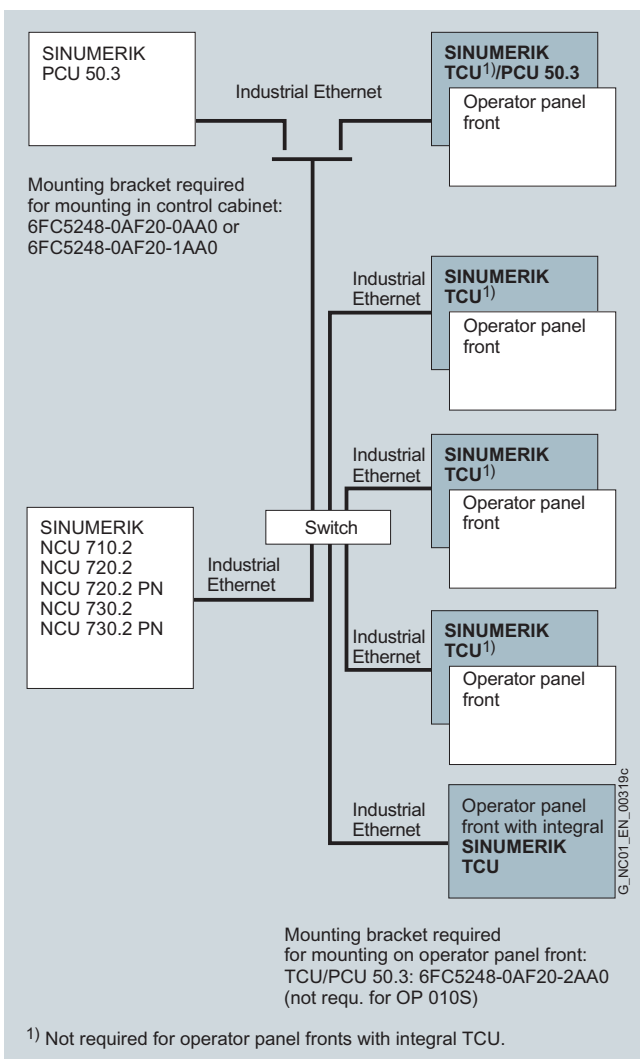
SINUMERIK PCU 50.3

Industrial Ethernet

SINUMERIK TCU$^{1)}$/PCU 50.3

Operator panel front

Mounting bracket required for mounting in control cabinet: 6FC5248-0AF20-0AA0 or 6FC5248-0AF20-1AA0

Industrial Ethernet

SINUMERIK TCU$^{1)}$

Operator panel front

Industrial Ethernet

SINUMERIK TCU$^{1)}$

Operator panel front

SINUMERIK NCU 710.2 NCU 720.2 NCU 720.2 PN NCU 730.2 NCU 730.2 PN

Switch

Industrial Ethernet

Industrial Ethernet

SINUMERIK TCU$^{1)}$

Operator panel front

Industrial Ethernet

Operator panel front with integral SINUMERIK TCU

G_NC01_EN_00319c

Mounting bracket required for mounting on operator panel front: TCU/PCU 50.3: 6FC5248-0AF20-2AA0 (not requ. for OP 010S)

$^{1)}$ Not required for operator panel fronts with integral TCU.